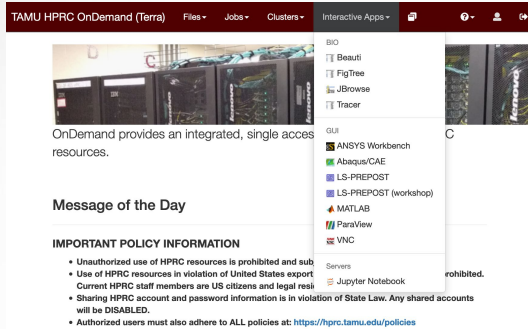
TAMU HPRC OnDemand (Terra) Files▾ Jobs▾ Clusters▾ Interactive Apps▾

BIO
Beauti
FigTree
JBrowse
Tracer

GUI
ANSYS Workbench
Abaqus/CAE
LS-PREPOST
LS-PREPOST (workshop)
MATLAB
ParaView
VNC

Servers
Jupyter Notebook

OnDemand provides an integrated, single acces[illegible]C resources.

Message of the Day

IMPORTANT POLICY INFORMATION

• Unauthorized use of HPRC resources is prohibited and sub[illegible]
• Use of HPRC resources in violation of United States export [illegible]rohibited. Current HPRC staff members are US citizens and legal resi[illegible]
• Sharing HPRC account and password information is in violation of State Law. Any shared accounts will be DISABLED.
• Authorized users must also adhere to ALL policies at: https://hprc.tamu.edu/policies